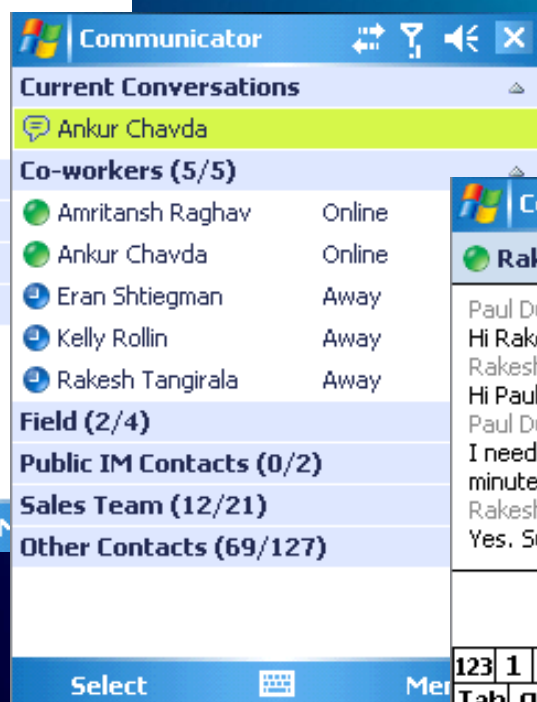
Communicator

Current Conversations

Ankur Chavda

Co-workers (5/5)

Amritansh Raghav Online

Ankur Chavda Online

Eran Shtiegman Away

Kelly Rollin Away

Rakesh Tangirala Away

Field (2/4)

Public IM Contacts (0/2)

Sales Team (12/21)

Other Contacts (69/127)

Select

Me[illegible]

Co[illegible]

Rak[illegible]

Paul D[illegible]
Hi Rak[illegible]
Rakesh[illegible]
Hi Paul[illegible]
Paul D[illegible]
I need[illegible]
minute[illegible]
Rakesh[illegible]
Yes. S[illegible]

123 1
Tab